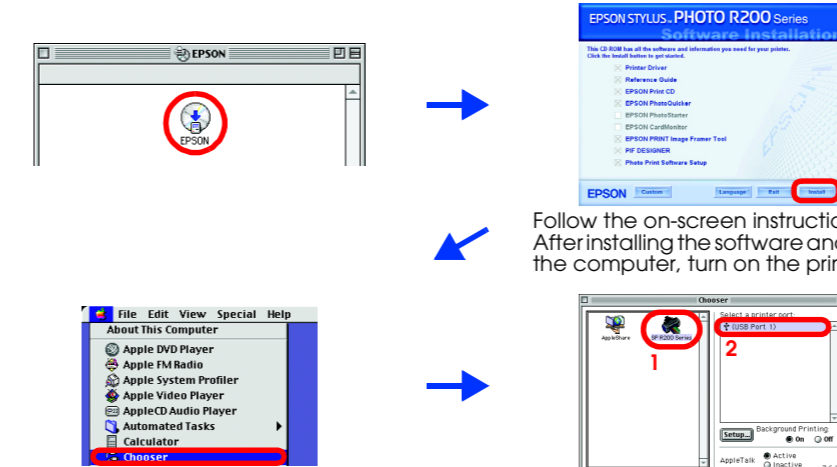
EPSON

EPSON

EPSON STYLUS™ PHOTO R200 Series
Software Installation

This CD-ROM has all the software and information you need for your printer. Click the Install button to get started.

Printer Driver
Reference Guide
EPSON Print CD
EPSON PhotoQuicker
EPSON PhotoStarter
EPSON CardMonitor
EPSON PRINT Image Framer Tool
PIF DESIGNER
Photo Print Software Setup

EPSON Custom Language Exit Install

Follow the on-screen instructio
After installing the software and
the computer, turn on the prin

File Edit View Special Help
About This Computer
Apple DVD Player
Apple FM Radio
Apple System Profiler
Apple Video Player
AppleCD Audio Player
Automated Tasks
Calculator
Chooser

Chooser
AppleShare
SP R200 Series
1
Select a printer port:
(USB Port 1)
2
Setup...
Background Printing: On Off
AppleTalk Active Inactive